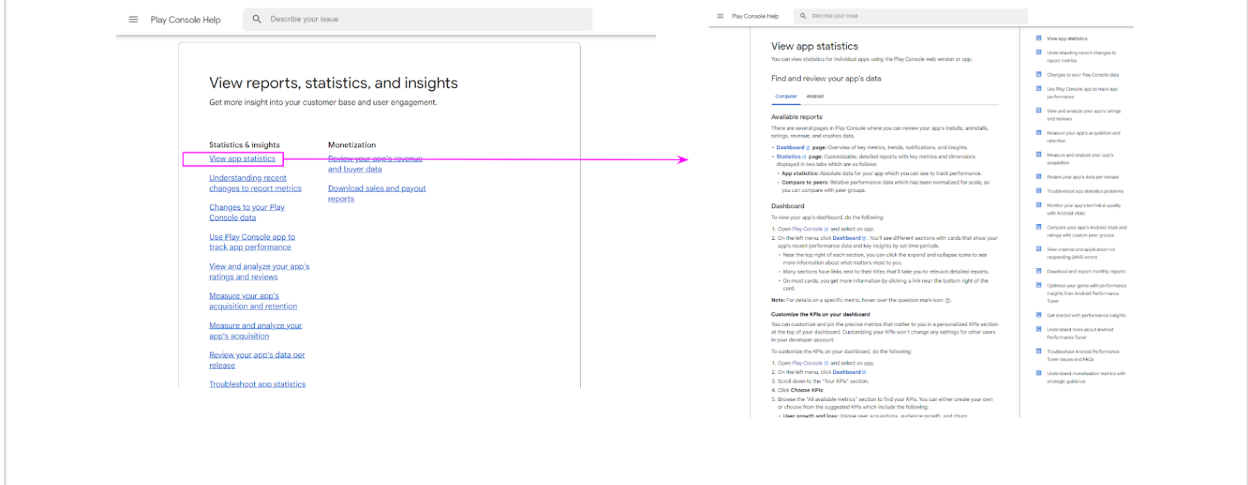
Play Console Help

Describe your issue

View reports, statistics, and insights

Get more insight into your customer base and user engagement.

Statistics & insights

View app statistics

Understanding recent changes to report metrics

Changes to your Play Console data

Use Play Console app to track app performance

View and analyze your app's ratings and reviews

Measure your app's acquisition and retention

Measure and analyze your app's acquisition

Review your app's data per release

Troubleshoot app statistics

Monetization

Review your app's revenue and buyer data

Download sales and payout reports

Play Console Help

Describe your issue

View app statistics

You can view statistics for individual apps using the Play Console web version or app.

Find and review your app's data

Computer Android

Available reports

There are several pages in Play Console where you can review your app's installs, uninstalls, ratings, revenue, and crashes data.

• Dashboard page: Overview of key metrics, trends, notifications, and insights.
• Statistics page: Customizable, detailed reports with key metrics and dimensions displayed in two tabs which are as follows:
• App statistics: Absolute data for your app which you can use to track performance.
• Compare to peers: Relative performance data which has been normalized for scale, so you can compare with peer groups.

Dashboard

To view your app's dashboard, do the following:

1. Open Play Console and select an app.
2. On the left menu, click Dashboard. You'll see different sections with cards that show your app's recent performance data and key insights by set time periods.
• Near the top right of each section, you can click the expand and collapse icons to see more information about what matters most to you.
• Many sections have links next to their titles that'll take you to relevant detailed reports.
• On most cards, you get more information by clicking a link near the bottom right of the card.

Note: For details on a specific metric, hover over the question mark icon.

Customize the KPIs on your dashboard

You can customize and pin the precise metrics that matter to you in a personalized KPIs section at the top of your dashboard. Customizing your KPIs won't change any settings for other users in your developer account.

To customize the KPIs on your dashboard, do the following:

1. Open Play Console and select an app.
2. On the left menu, click Dashboard.
3. Scroll down to the "Your KPIs" section.
4. Click Choose KPIs.
5. Browse the "All available metrics" section to find your KPIs. You can either create your own or choose from the suggested KPIs which include the following:
• User growth and loss: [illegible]

View app statistics
Understanding recent changes to report metrics
Changes to your Play Console data
Use Play Console app to track app performance
View and analyze your app's ratings and reviews
Measure your app's acquisition and retention
Measure and analyze your app's acquisition
Review your app's data per release
Troubleshoot app statistics problems
Monitor your app's technical quality with Android vitals
Compare your app's Android vitals and ratings with custom peer groups
View crashes and application not responding (ANR) errors
Download and export monthly reports
Optimize your games with performance insights from Android Performance Tuner
Get started with performance insights
Understand more about Android Performance Tuner
Troubleshoot Android Performance Tuner issues and FAQs
Understand monetization metrics with strategic guidance